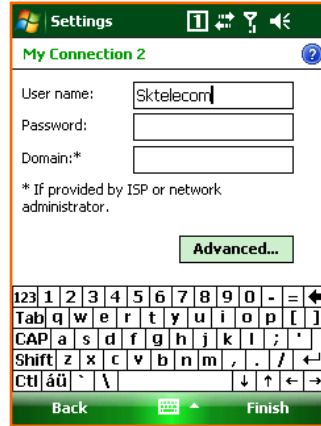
Settings

My Connection 2

User name: Sktelecom

Password:

Domain:*

* If provided by ISP or network administrator.

Advanced...

123 1 2 3 4 5 6 7 8 9 0 - =
Tab q w e r t y u i o p [ ]
CAP a s d f g h j k l ; '
Shift z x c v b n m , . /
Ctl áü ` \

Back Finish